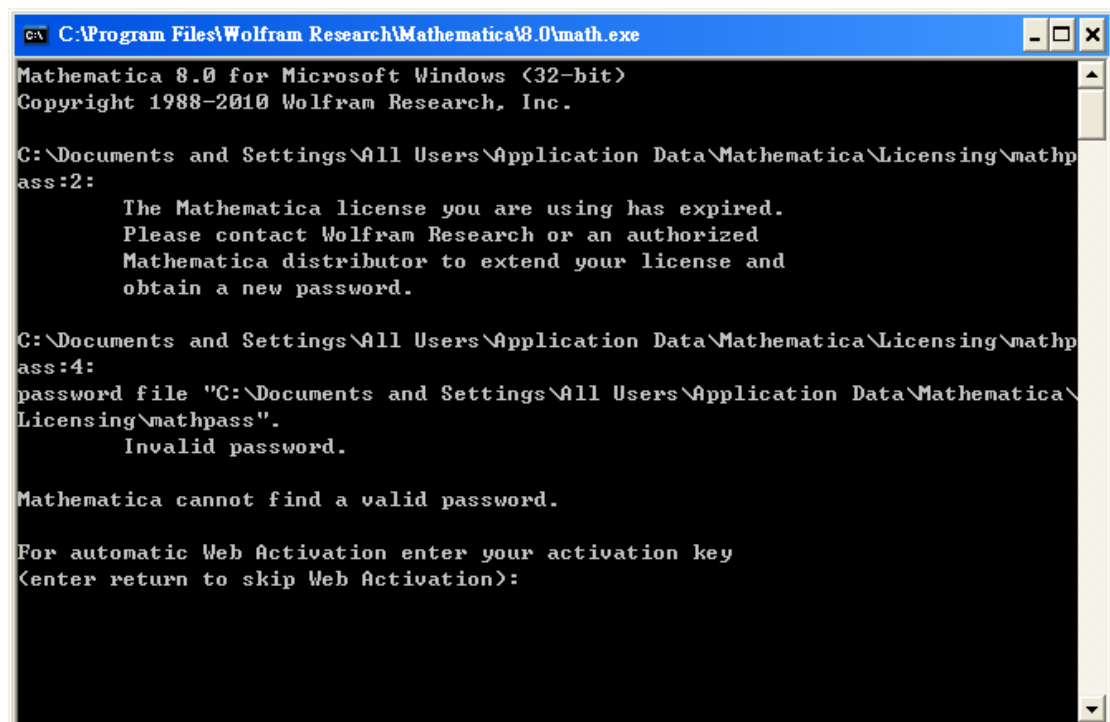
C:\Program Files\Wolfram Research\Mathematica\8.0\math.exe

Mathematica 8.0 for Microsoft Windows (32-bit)
Copyright 1988-2010 Wolfram Research, Inc.

C:\Documents and Settings\All Users\Application Data\Mathematica\Licensing\mathpass:2:
The Mathematica license you are using has expired.
Please contact Wolfram Research or an authorized
Mathematica distributor to extend your license and
obtain a new password.

C:\Documents and Settings\All Users\Application Data\Mathematica\Licensing\mathpass:4:
password file "C:\Documents and Settings\All Users\Application Data\Mathematica\Licensing\mathpass".
Invalid password.

Mathematica cannot find a valid password.

For automatic Web Activation enter your activation key
(enter return to skip Web Activation):